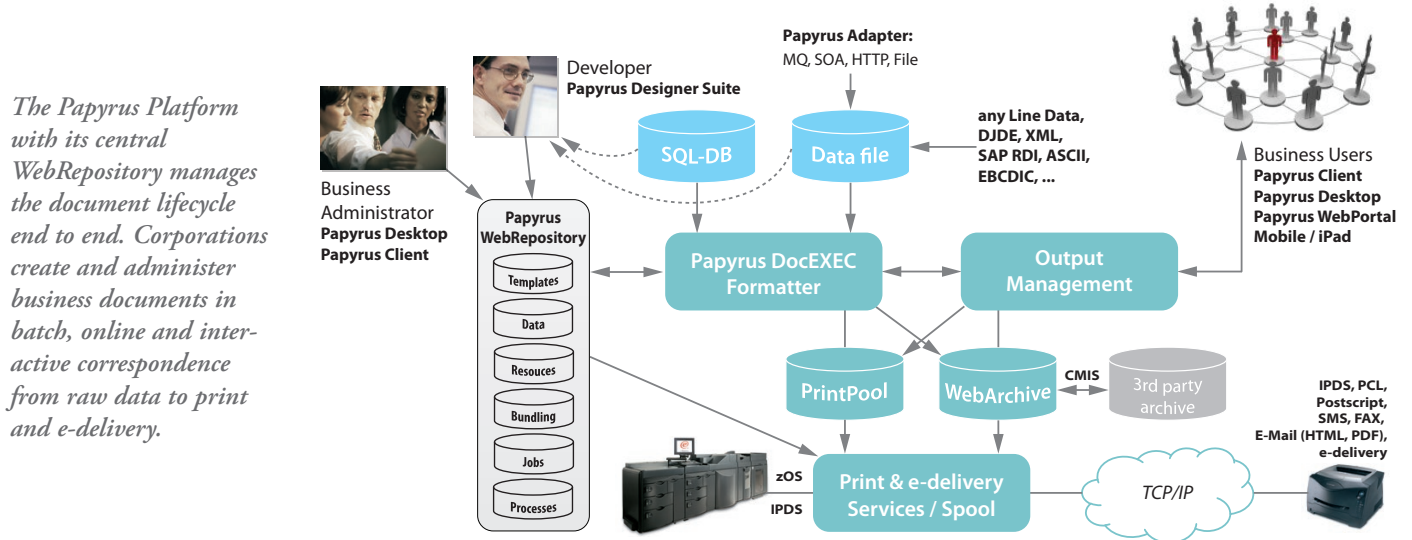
The Papyrus Platform with its central WebRepository manages the document lifecycle end to end. Corporations create and administer business documents in batch, online and interactive correspondence from raw data to print and e-delivery.

Developer
Papyrus Designer Suite

Papyrus Adapter:
MQ, SOA, HTTP, File

Business Administrator
Papyrus Desktop
Papyrus Client

SQL-DB

Data file

any Line Data, DJDE, XML, SAP RDI, ASCII, EBCDIC, ...

Business Users
Papyrus Client
Papyrus Desktop
Papyrus WebPortal
Mobile / iPad

Papyrus WebRepository

Templates
Data
Resouces
Bundling
Jobs
Processes

Papyrus DocEXEC Formatter

Output Management

PrintPool

WebArchive

CMIS

3rd party archive

IPDS, PCL, Postscript, SMS, FAX, E-Mail (HTML, PDF), e-delivery

zOS
IPDS

Print & e-delivery Services / Spool

TCP/IP